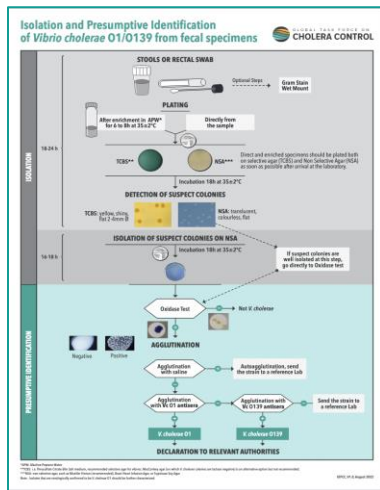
Isolation and Presumptive Identification of Vibrio cholerae O1/O139 from fecal specimens

GLOBAL TASK FORCE ON CHOLERA CONTROL

ISOLATION

STOOLS OR RECTAL SWAB

Optional Steps

Gram Stain
Wet Mount

PLATING

18-24 h

After enrichment in APW* for 6 to 8h at 35±2°C

Directly from the sample

Direct and enriched specimens should be plated both on selective agar (TCBS) and Non Selective Agar (NSA) as soon as possible after arrival at the laboratory.

TCBS**

NSA***

Incubation 18h at 35±2°C

DETECTION OF SUSPECT COLONIES

TCBS: yellow, shiny, flat 2-3mm Ø

NSA: translucent, colourless, flat

ISOLATION OF SUSPECT COLONIES ON NSA

14-18 h

Incubation 18h at 35±2°C

If suspect colonies are well isolated at this step, go directly to Oxidase test

PRESUMPTIVE IDENTIFICATION

Oxidase Test

Not V. cholerae

Negative

Positive

AGGLUTINATION

Agglutination with saline

Autoagglutination, send the strain to a reference Lab

Agglutination with Vc O1 antisera

Agglutination with Vc O139 antisera

Send the strain to a reference Lab

V. cholerae O1

V. cholerae O139

DECLARATION TO RELEVANT AUTHORITIES

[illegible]

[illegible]